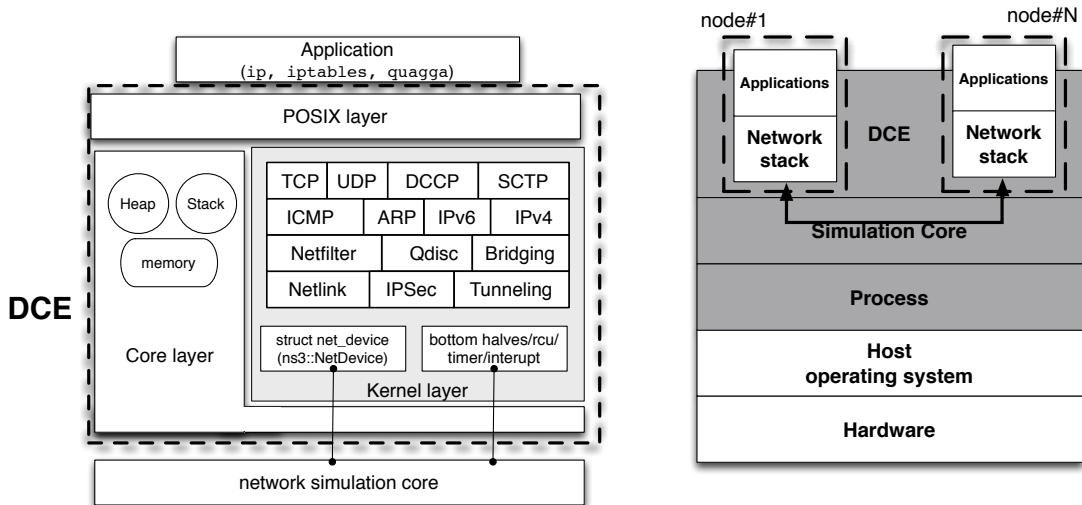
Application
(ip, iptables, quagga)

POSIX layer

Heap
Stack
memory
Core layer

TCP UDP DCCP SCTP
ICMP ARP IPv6 IPv4
Netfilter Qdisc Bridging
Netlink IPSec Tunneling

struct net_device
(ns3::NetDevice)

bottom halves/rcu/
timer/interupt

Kernel layer

DCE

network simulation core

node#1
node#N

Applications
Network stack

DCE

Applications
Network stack

Simulation Core

Process

Host
operating system

Hardware